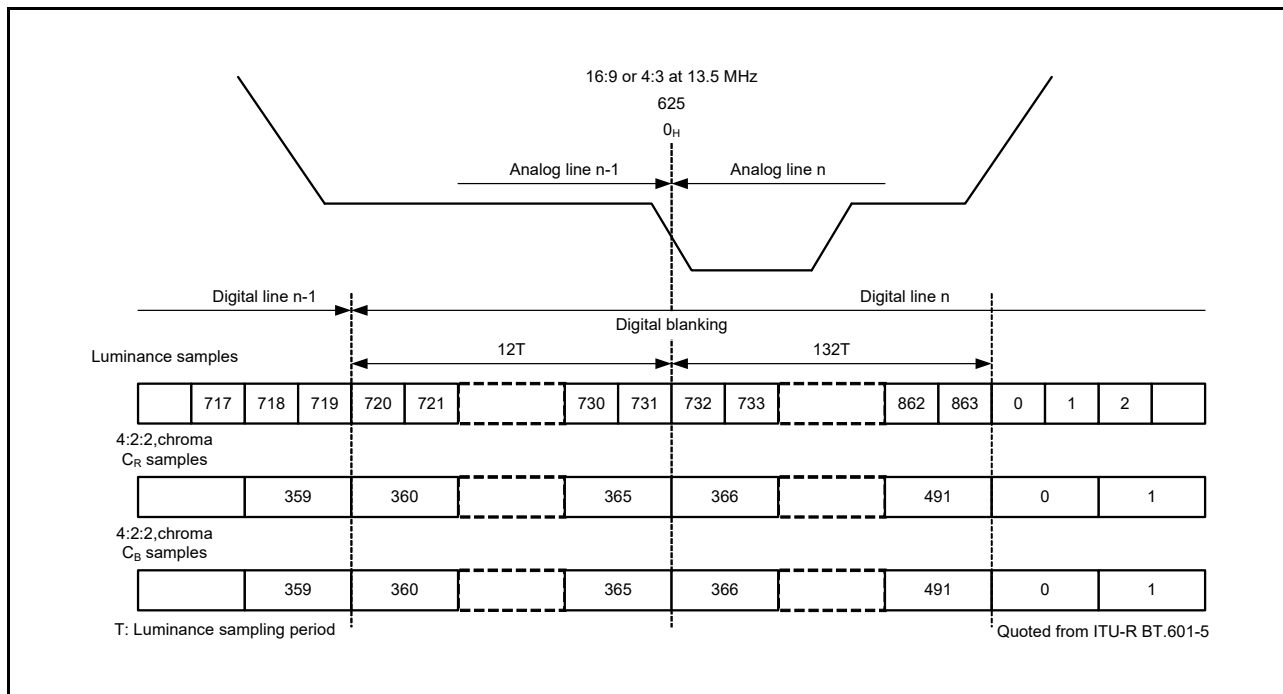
16:9 or 4:3 at 13.5 MHz

625

$0_H$

Analog line n-1

Analog line n

Digital line n-1

Digital line n

Digital blanking

Luminance samples

12T

132T

| | 717 | 718 | 719 | 720 | 721 | | 730 | 731 | 732 | 733 | | 862 | 863 | 0 | 1 | 2 | |
|---|---|---|---|---|---|---|---|---|---|---|---|---|---|---|---|---|---|

4:2:2,chroma $C_R$ samples

| | 359 | 360 | | 365 | 366 | | 491 | 0 | 1 |
|---|---|---|---|---|---|---|---|---|---|

4:2:2,chroma $C_B$ samples

| | 359 | 360 | | 365 | 366 | | 491 | 0 | 1 |
|---|---|---|---|---|---|---|---|---|---|

T: Luminance sampling period

Quoted from ITU-R BT.601-5